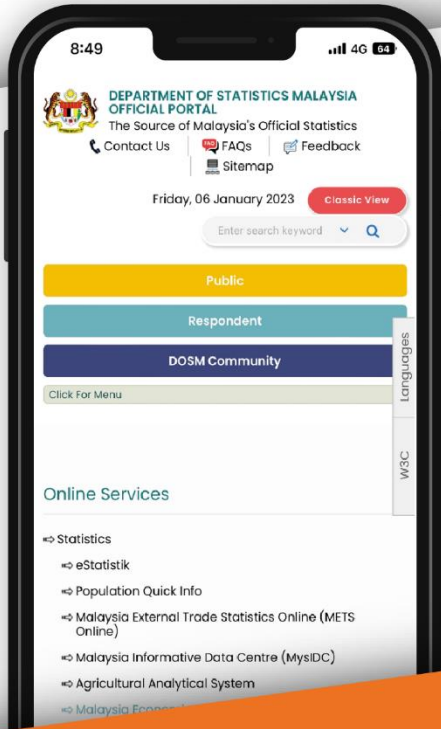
8:49

4G 64

DEPARTMENT OF STATISTICS MALAYSIA OFFICIAL PORTAL
The Source of Malaysia's Official Statistics

Contact Us | FAQs | Feedback
Sitemap

Friday, 06 January 2023

Classic View

Enter search keyword

Public

Respondent

DOSM Community

Click For Menu

Languages

W3C

Online Services

Statistics

eStatistik

Population Quick Info

Malaysia External Trade Statistics Online (METS Online)

Malaysia Informative Data Centre (MysIDC)

Agricultural Analytical System

Malaysia Econ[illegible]